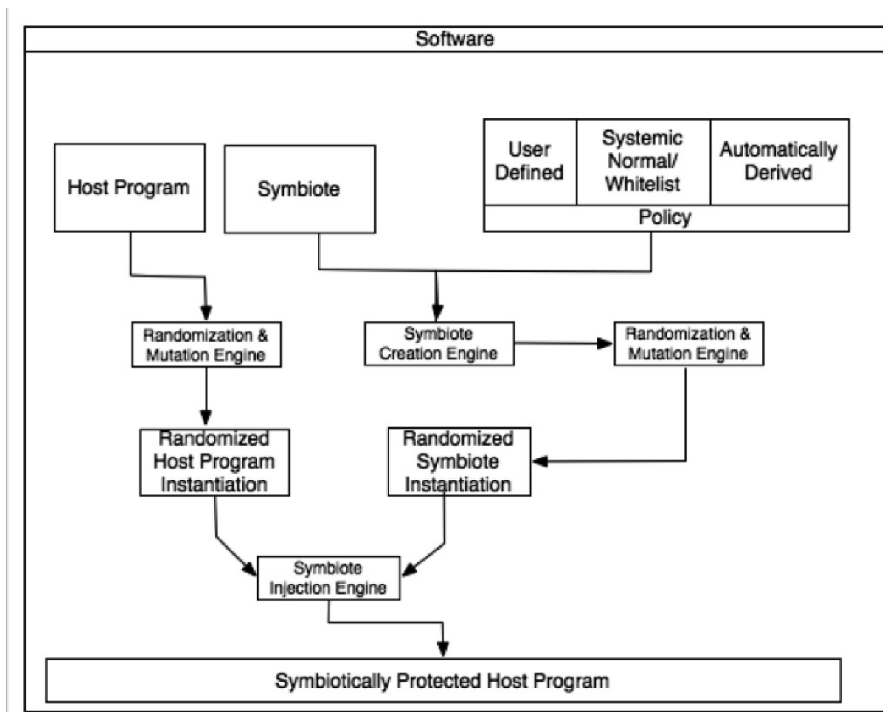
Software

Host Program

Symbiote

User Defined

Systemic Normal/ Whitelist

Automatically Derived

Policy

Randomization & Mutation Engine

Symbiote Creation Engine

Randomization & Mutation Engine

Randomized Host Program Instantiation

Randomized Symbiote Instantiation

Symbiote Injection Engine

Symbiotically Protected Host Program